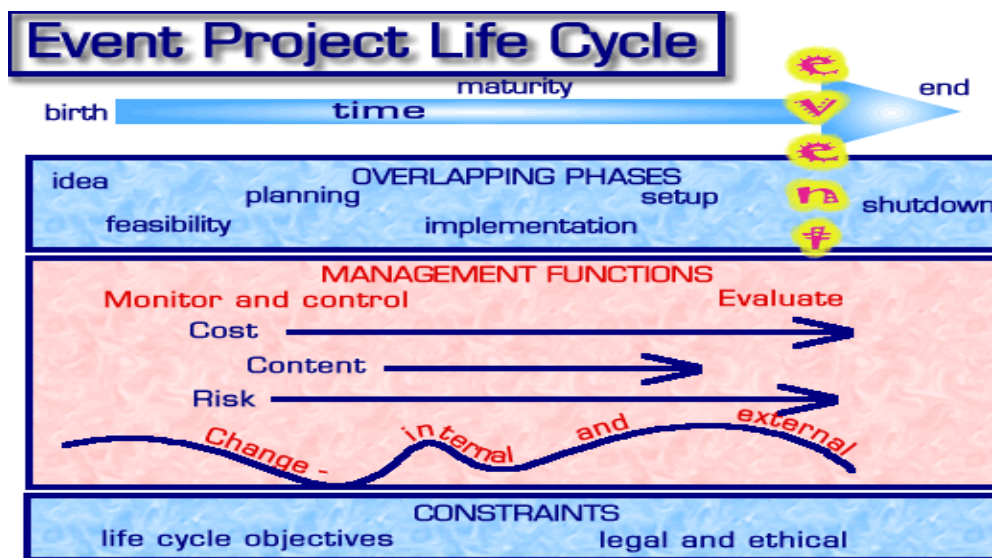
Event Project Life Cycle

maturity
birth time end

e
v
e
n
t

OVERLAPPING PHASES
idea planning setup
feasibility implementation shutdown

MANAGEMENT FUNCTIONS
Monitor and control Evaluate
Cost
Content
Risk
Change - internal and external

CONSTRAINTS
life cycle objectives legal and ethical